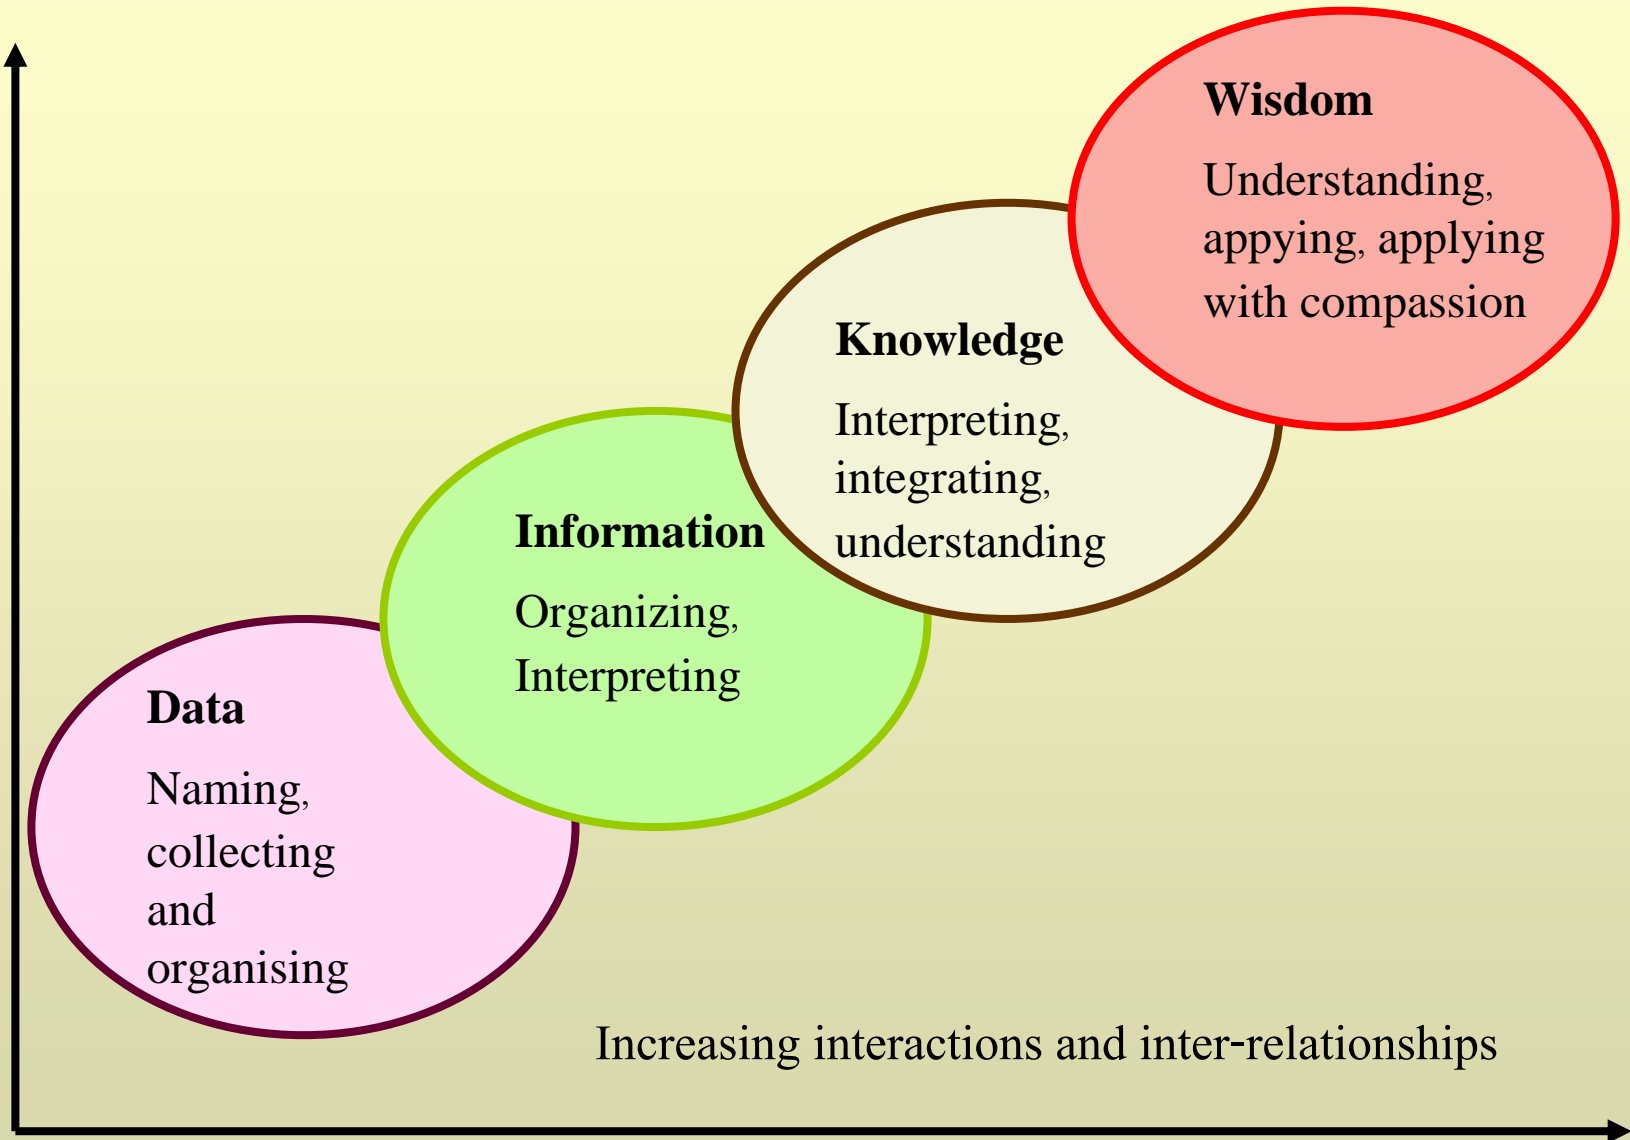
Data

Naming, collecting and organising

Information

Organizing, Interpreting

Knowledge

Interpreting, integrating, understanding

Wisdom

Understanding, appying, applying with compassion

Increasing interactions and inter-relationships